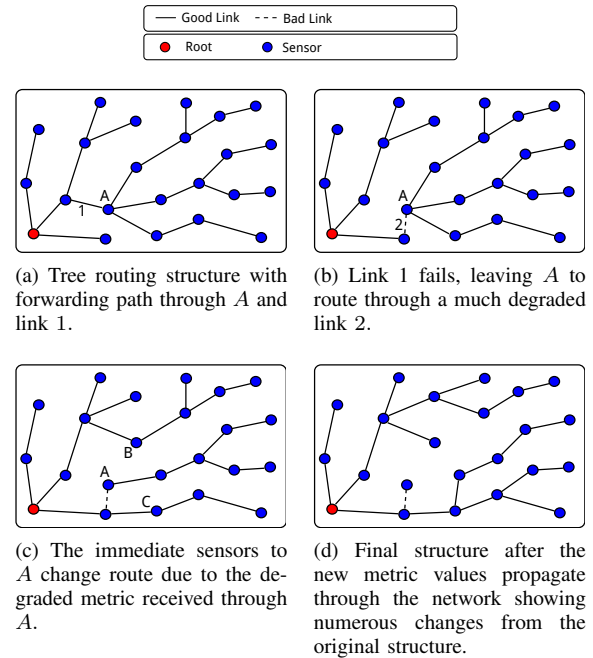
Good Link
Bad Link
Root
Sensor

A
1

(a) Tree routing structure with forwarding path through $A$ and link 1.

A
2

(b) Link 1 fails, leaving $A$ to route through a much degraded link 2.

B
A
C

(c) The immediate sensors to $A$ change route due to the degraded metric received through $A$.

(d) Final structure after the new metric values propagate through the network showing numerous changes from the original structure.